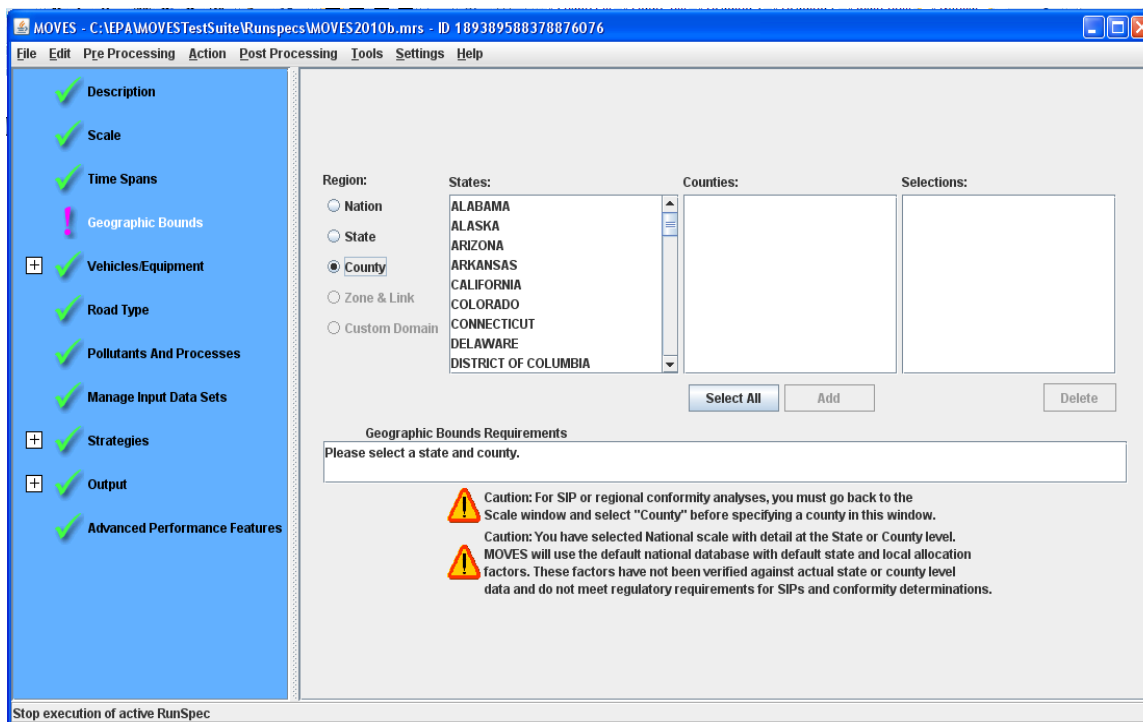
MOVES - C:\EPA\MOVESTestSuite\Runspecs\MOVES2010b.mrs - ID 189389588378876076

File Edit Pre Processing Action Post Processing Tools Settings Help

Description
Scale
Time Spans
Geographic Bounds
Vehicles/Equipment
Road Type
Pollutants And Processes
Manage Input Data Sets
Strategies
Output
Advanced Performance Features

Region:
Nation
State
County
Zone & Link
Custom Domain

States:
ALABAMA
ALASKA
ARIZONA
ARKANSAS
CALIFORNIA
COLORADO
CONNECTICUT
DELAWARE
DISTRICT OF COLUMBIA

Counties:

Selections:

Select All
Add
Delete

Geographic Bounds Requirements
Please select a state and county.

Caution: For SIP or regional conformity analyses, you must go back to the Scale window and select "County" before specifying a county in this window.

Caution: You have selected National scale with detail at the State or County level. MOVES will use the default national database with default state and local allocation factors. These factors have not been verified against actual state or county level data and do not meet regulatory requirements for SIPs and conformity determinations.

Stop execution of active RunSpec